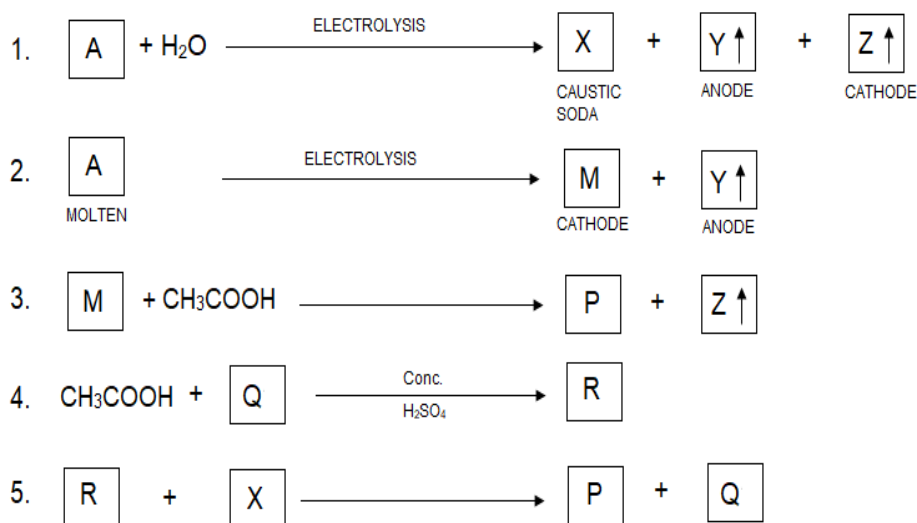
1. A + $H_2O$ $\xrightarrow{\text{ELECTROLYSIS}}$ X + Y$\uparrow$ + Z$\uparrow$

CAUSTIC SODA ANODE CATHODE

2. A $\xrightarrow{\text{ELECTROLYSIS}}$ M + Y$\uparrow$

MOLTEN CATHODE ANODE

3. M + $CH_3COOH$ $\longrightarrow$ P + Z$\uparrow$

4. $CH_3COOH$ + Q $\xrightarrow[H_2SO_4]{\text{Conc.}}$ R

5. R + X $\longrightarrow$ P + Q